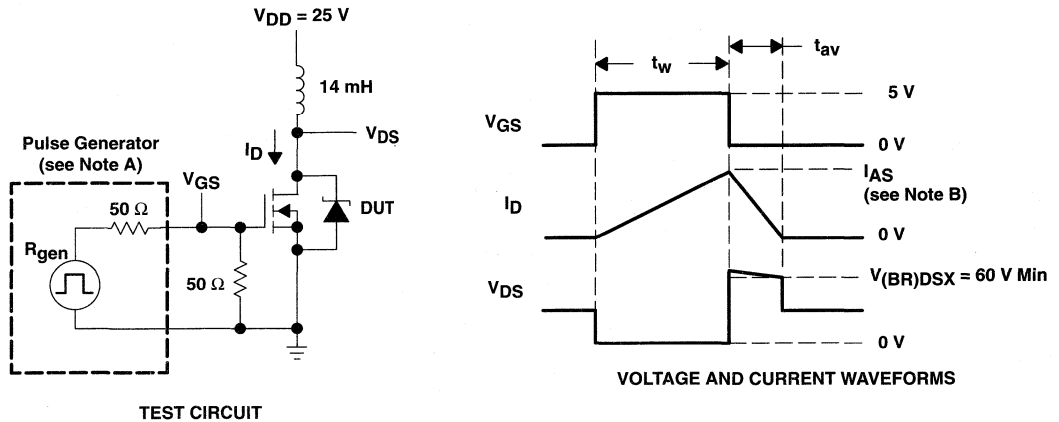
$V_{DD}$ = 25 V

14 mH

$I_D$

$V_{DS}$

Pulse Generator (see Note A)

$V_{GS}$

50 Ω

$R_{gen}$

50 Ω

DUT

TEST CIRCUIT

$t_w$

$t_{av}$

5 V

$V_{GS}$

0 V

$I_{AS}$ (see Note B)

$I_D$

0 V

$V_{(BR)DSX}$ = 60 V Min

$V_{DS}$

0 V

VOLTAGE AND CURRENT WAVEFORMS